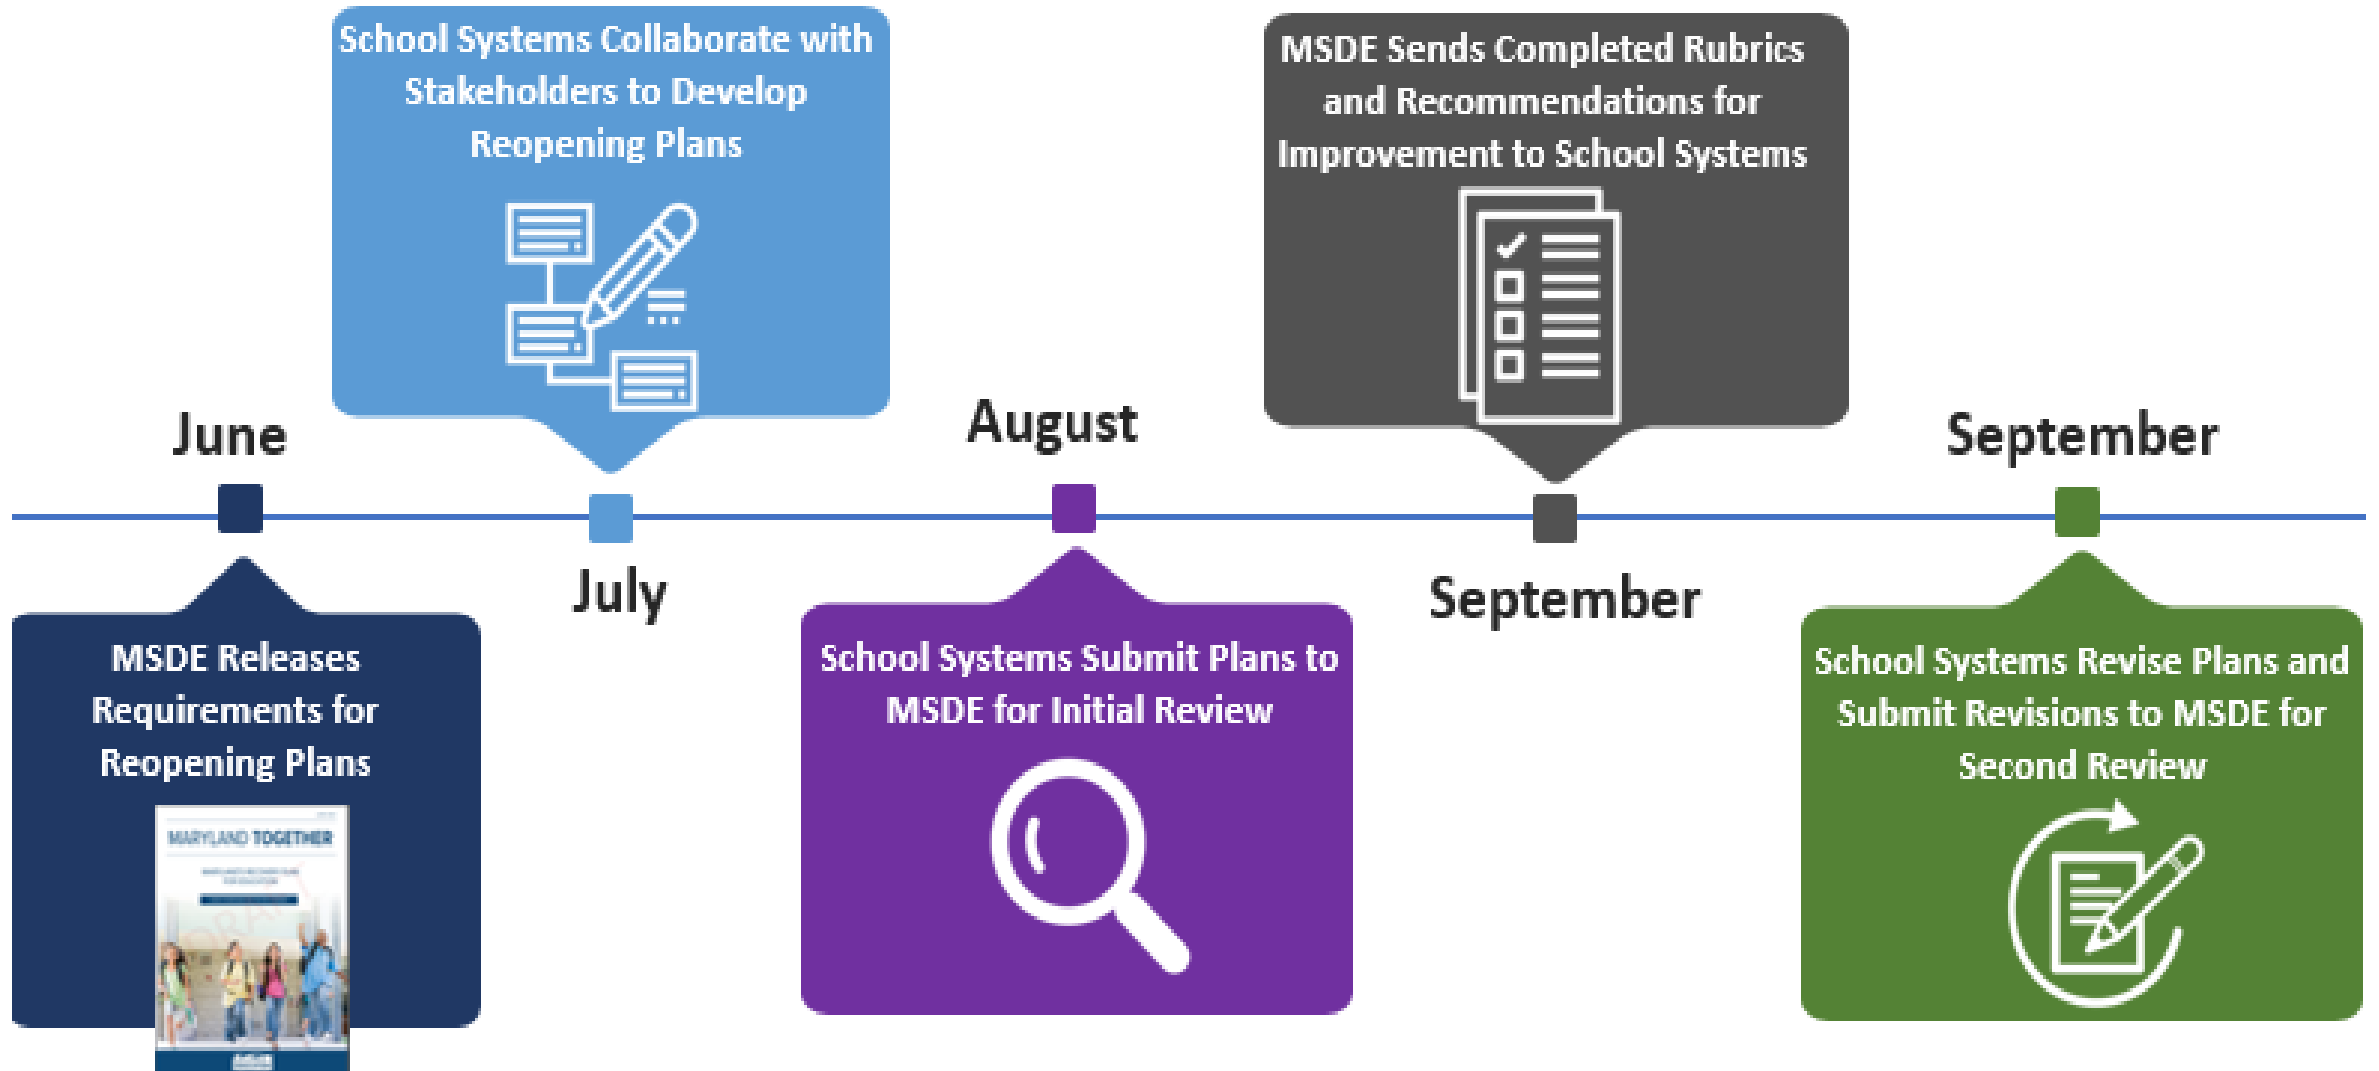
School Systems Collaborate with Stakeholders to Develop Reopening Plans

MSDE Sends Completed Rubrics and Recommendations for Improvement to School Systems

June

August

September

July

September

MSDE Releases Requirements for Reopening Plans

MARYLAND TOGETHER

School Systems Submit Plans to MSDE for Initial Review

School Systems Revise Plans and Submit Revisions to MSDE for Second Review